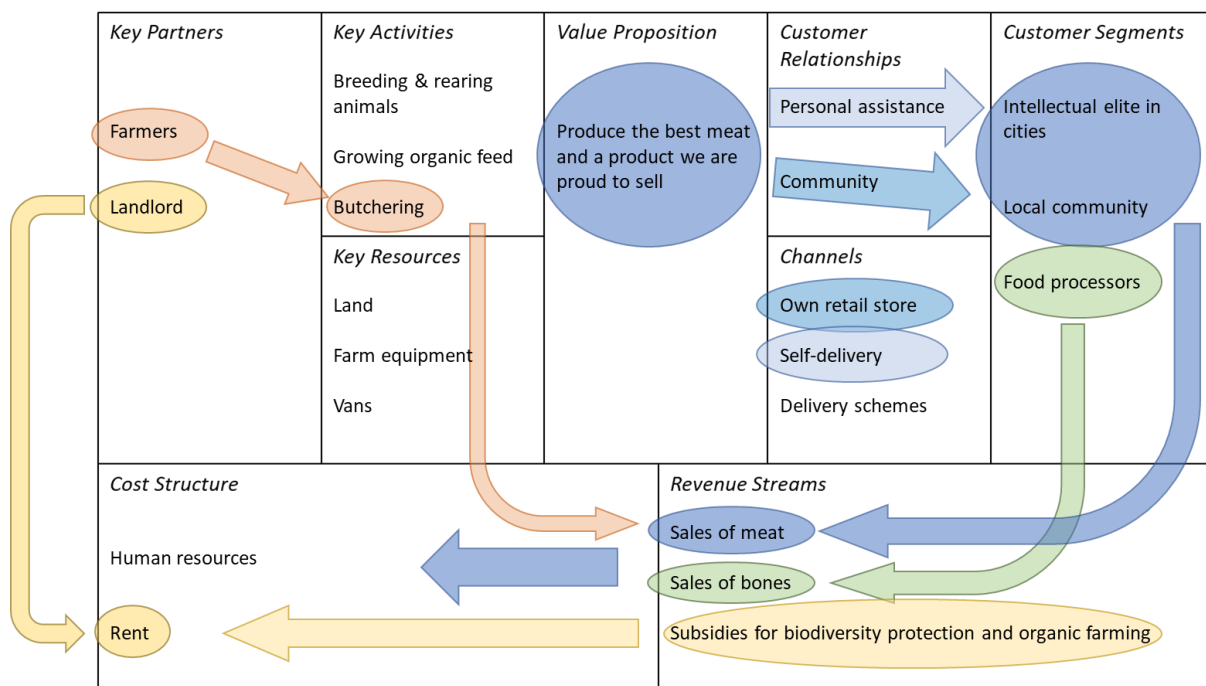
Key Partners

Farmers

Landlord

Key Activities

Breeding & rearing animals

Growing organic feed

Butchering

Key Resources

Land

Farm equipment

Vans

Value Proposition

Produce the best meat and a product we are proud to sell

Customer Relationships

Personal assistance

Community

Channels

Own retail store

Self-delivery

Delivery schemes

Customer Segments

Intellectual elite in cities

Local community

Food processors

Cost Structure

Human resources

Rent

Revenue Streams

Sales of meat

Sales of bones

Subsidies for biodiversity protection and organic farming